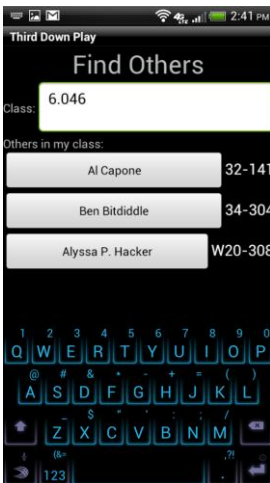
2:41 PM
Third Down Play
Find Others
Class: 6.046
Others in my class:
Al Capone 32-141
Ben Bitdiddle 34-304
Alyssa P. Hacker W20-308

1 2 3 4 5 6 7 8 9 0
Q W E R T Y U I O P
@ # & * - + = ( )
A S D F G H J K L
$ " ' : ; / ?
Z X C V B N M
(&= .?!
123